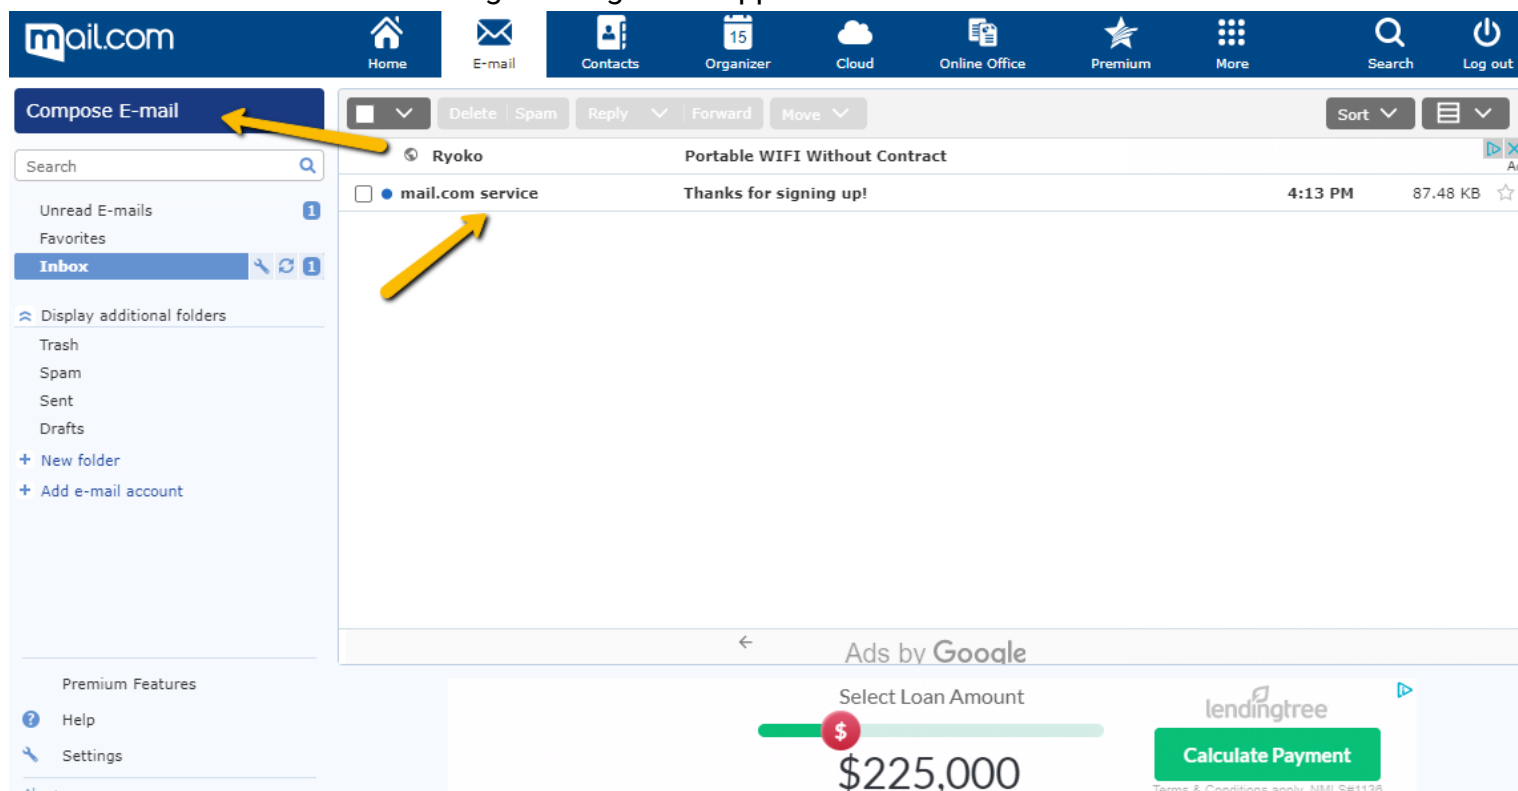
mail.com

Home
E-mail
Contacts
15
Organizer
Cloud
Online Office
Premium
More
Search
Log out

Compose E-mail

Search

Unread E-mails 1
Favorites
Inbox 1

Display additional folders
Trash
Spam
Sent
Drafts
+ New folder
+ Add e-mail account

Premium Features
Help
Settings

Delete Spam Reply Forward Move Sort

Ryoko Portable WIFI Without Contract

mail.com service Thanks for signing up! 4:13 PM 87.48 KB

Ads by Google

Select Loan Amount
$
$225,000
lendingtree
Calculate Payment
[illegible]